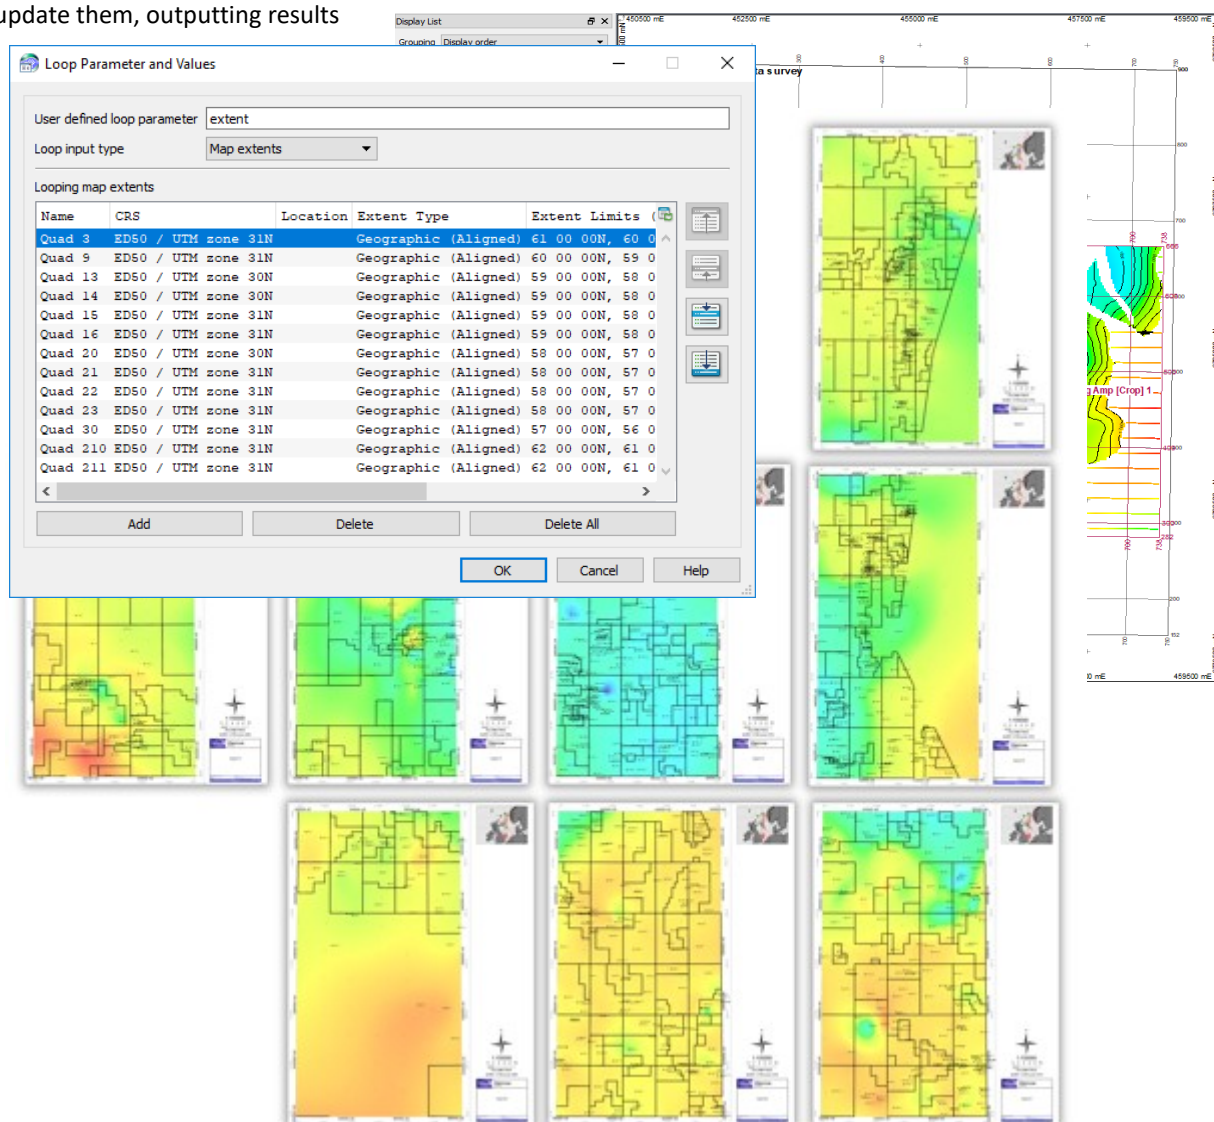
update them, outputting results

Display List
Grouping Display order

450500 mE 452500 mE 455000 mE 457500 mE 459500 mE

ta survey

Loop Parameter and Values

User defined loop parameter extent
Loop input type Map extents

Looping map extents

| Name | CRS | Location | Extent Type | Extent Limits |
|---|---|---|---|---|
| Quad 3 | ED50 / UTM zone 31N | | Geographic (Aligned) | 61 00 00N, 60 0 |
| Quad 9 | ED50 / UTM zone 31N | | Geographic (Aligned) | 60 00 00N, 59 0 |
| Quad 13 | ED50 / UTM zone 30N | | Geographic (Aligned) | 59 00 00N, 58 0 |
| Quad 14 | ED50 / UTM zone 30N | | Geographic (Aligned) | 59 00 00N, 58 0 |
| Quad 15 | ED50 / UTM zone 31N | | Geographic (Aligned) | 59 00 00N, 58 0 |
| Quad 16 | ED50 / UTM zone 31N | | Geographic (Aligned) | 59 00 00N, 58 0 |
| Quad 20 | ED50 / UTM zone 30N | | Geographic (Aligned) | 58 00 00N, 57 0 |
| Quad 21 | ED50 / UTM zone 31N | | Geographic (Aligned) | 58 00 00N, 57 0 |
| Quad 22 | ED50 / UTM zone 31N | | Geographic (Aligned) | 58 00 00N, 57 0 |
| Quad 23 | ED50 / UTM zone 31N | | Geographic (Aligned) | 58 00 00N, 57 0 |
| Quad 30 | ED50 / UTM zone 31N | | Geographic (Aligned) | 57 00 00N, 56 0 |
| Quad 210 | ED50 / UTM zone 31N | | Geographic (Aligned) | 62 00 00N, 61 0 |
| Quad 211 | ED50 / UTM zone 31N | | Geographic (Aligned) | 62 00 00N, 61 0 |

Add Delete Delete All

OK Cancel Help

Amp [Crop] 1

459500 mE